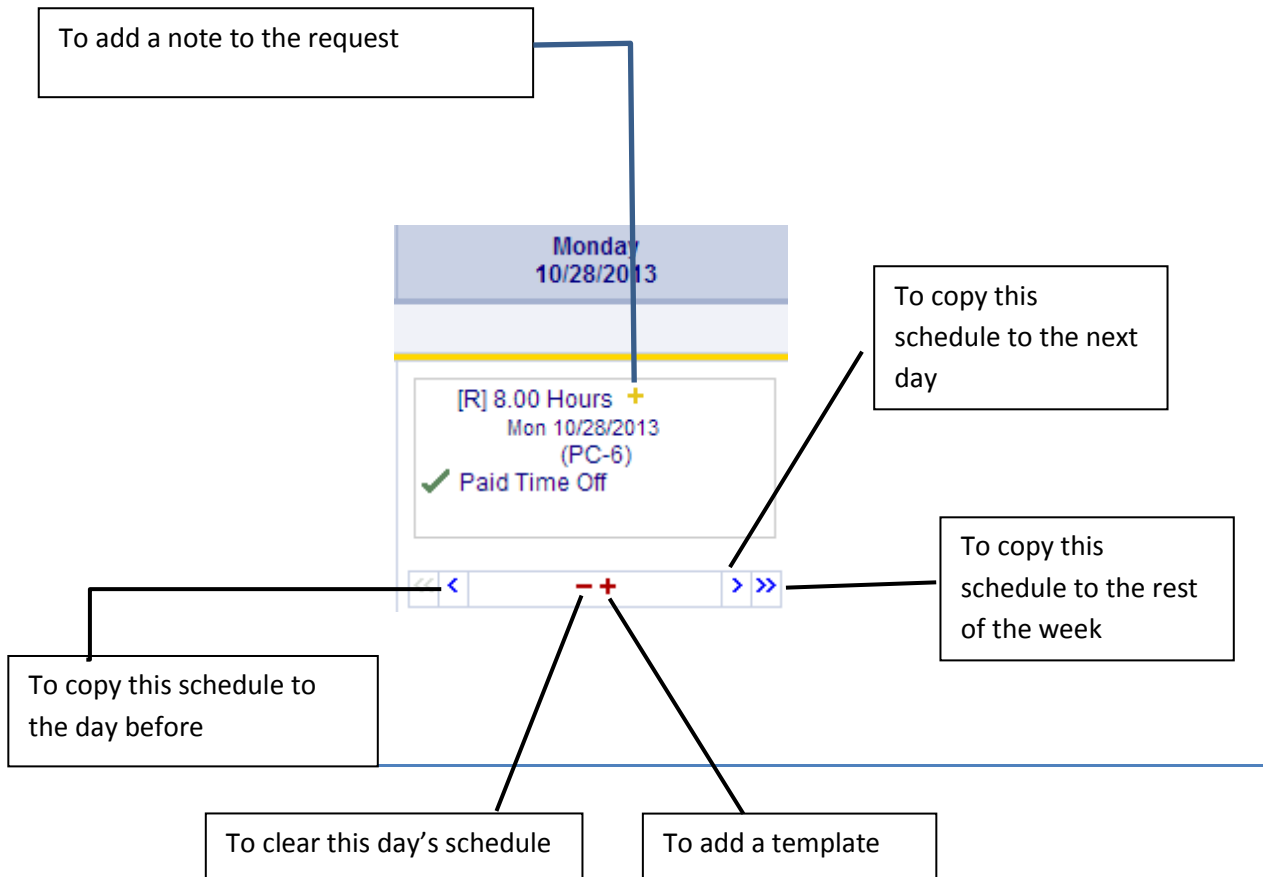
To add a note to the request

Monday
10/28/2013

To copy this schedule to the next day

[R] 8.00 Hours +
Mon 10/28/2013
(PC-6)
✓ Paid Time Off

« < − + > »

To copy this schedule to the rest of the week

To copy this schedule to the day before

To clear this day’s schedule

To add a template